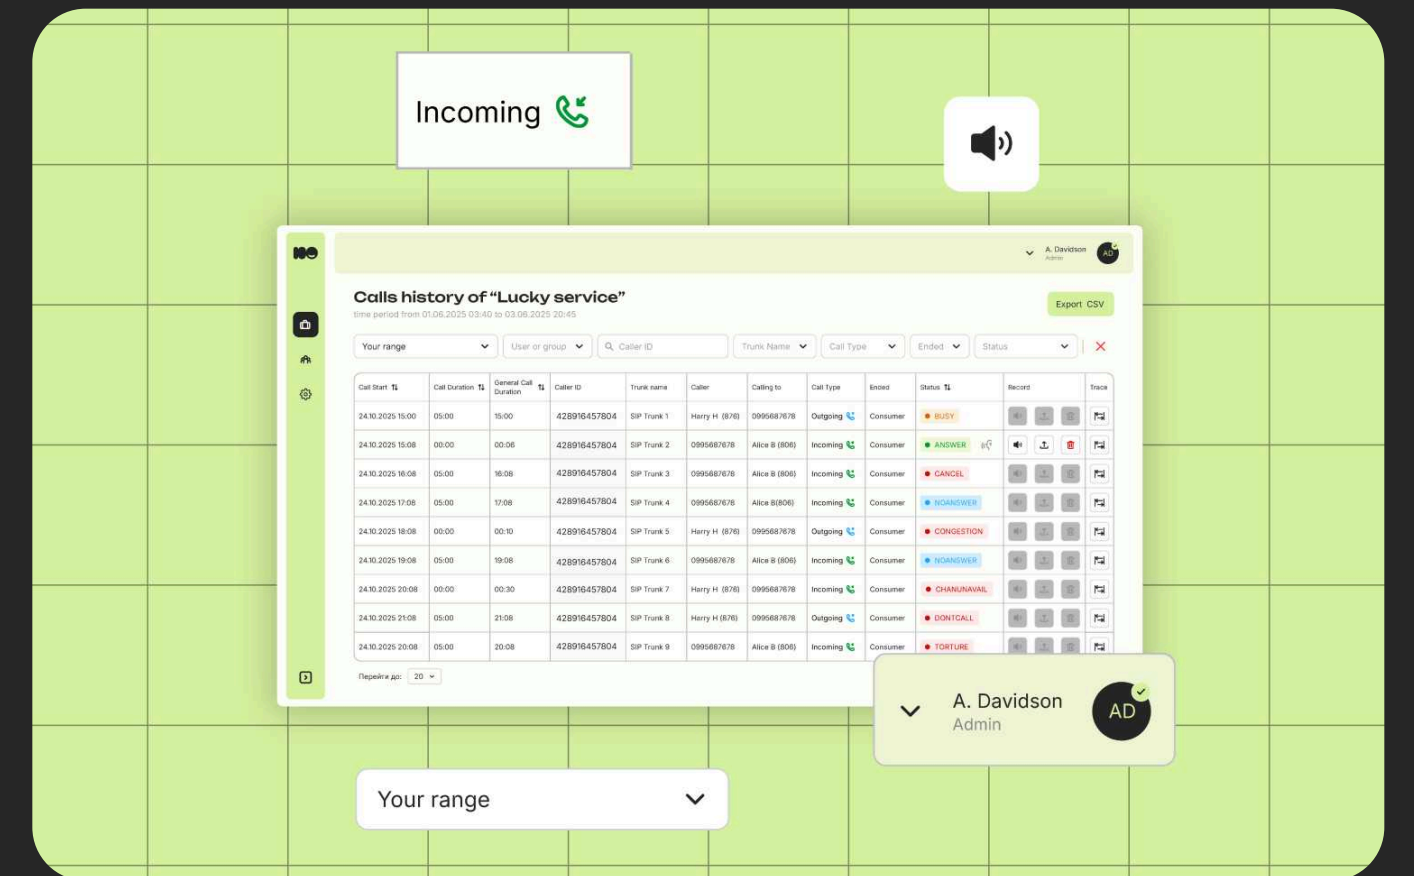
Incoming

A. Davidson
Admin
AD

Calls history of "Lucky service"

time period from 01.06.2025 03:40 to 03.06.2025 20:45

Export CSV

Your range | User or group | Caller ID | Trunk Name | Call Type | Ended | Status

| Call Start | Call Duration | General Call Duration | Caller ID | Trunk name | Caller | Calling to | Call Type | Ended | Status | Record | Trace |
|---|---|---|---|---|---|---|---|---|---|---|---|
| 24.10.2025 15:00 | 05:00 | 15:00 | 428916457804 | SIP Trunk 1 | Harry H (876) | 0995687678 | Outgoing | Consumer | BUSY | | |
| 24.10.2025 15:08 | 00:00 | 00:06 | 428916457804 | SIP Trunk 2 | 0995687678 | Alice B (806) | Incoming | Consumer | ANSWER | | |
| 24.10.2025 16:08 | 05:00 | 16:08 | 428916457804 | SIP Trunk 3 | 0995687678 | Alice B (806) | Incoming | Consumer | CANCEL | | |
| 24.10.2025 17:08 | 05:00 | 17:08 | 428916457804 | SIP Trunk 4 | 0995687678 | Alice B(806) | Incoming | Consumer | NOANSWER | | |
| 24.10.2025 18:08 | 00:00 | 00:10 | 428916457804 | SIP Trunk 5 | Harry H (876) | 0995687678 | Outgoing | Consumer | CONGESTION | | |
| 24.10.2025 19:08 | 05:00 | 19:08 | 428916457804 | SIP Trunk 6 | 0995687678 | Alice B (806) | Incoming | Consumer | NOANSWER | | |
| 24.10.2025 20:08 | 00:00 | 00:30 | 428916457804 | SIP Trunk 7 | Harry H (876) | 0995687678 | Incoming | Consumer | CHANUNAVAIL | | |
| 24.10.2025 21:08 | 05:00 | 21:08 | 428916457804 | SIP Trunk 8 | Harry H (876) | 0995687678 | Outgoing | Consumer | DONTCALL | | |
| 24.10.2025 20:08 | 05:00 | 20:08 | 428916457804 | SIP Trunk 9 | 0995687678 | Alice B (806) | Incoming | Consumer | TORTURE | | |

Перейти до: 20

A. Davidson
Admin
AD

Your range